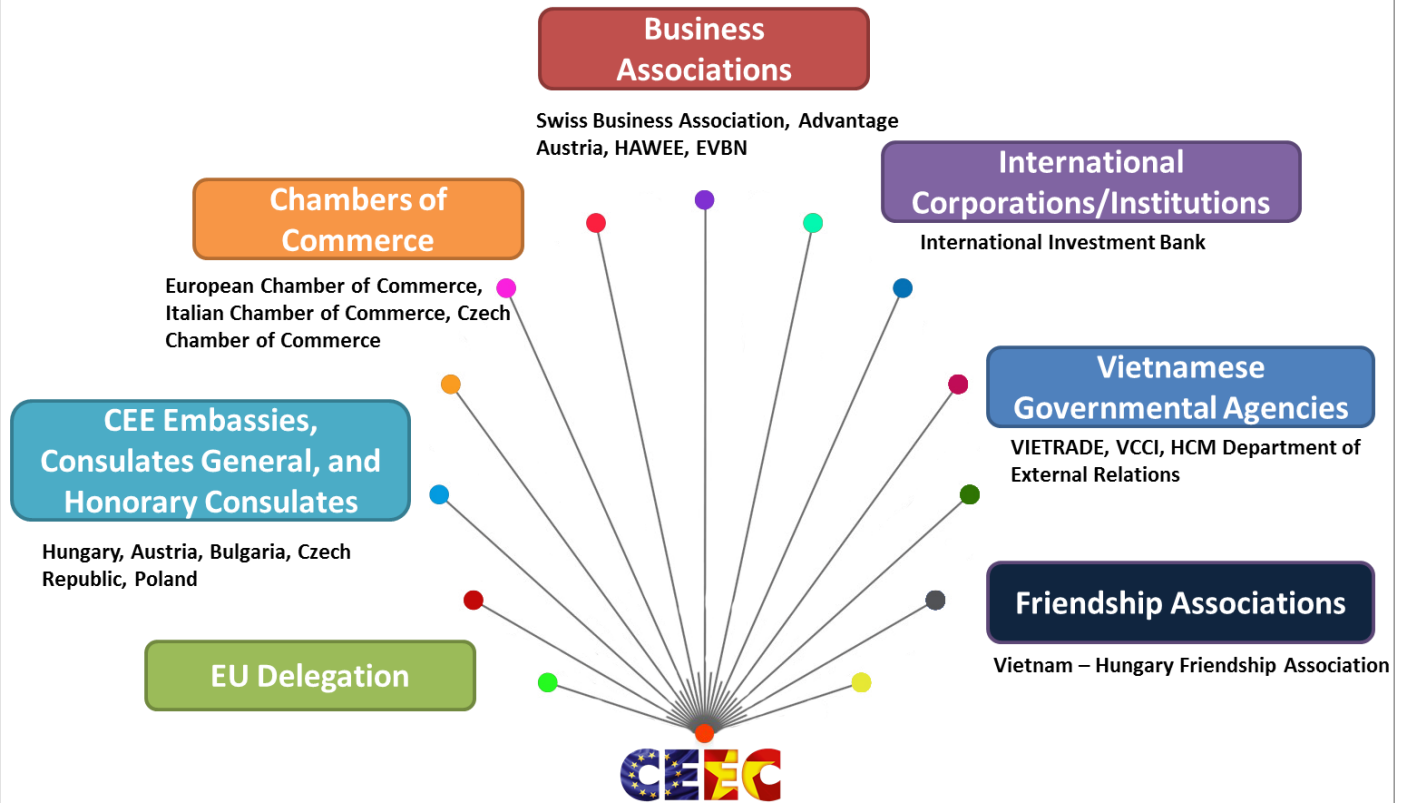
Business Associations

Swiss Business Association, Advantage Austria, HAWEE, EVBN

International Corporations/Institutions

International Investment Bank

Chambers of Commerce

European Chamber of Commerce, Italian Chamber of Commerce, Czech Chamber of Commerce

Vietnamese Governmental Agencies

VIETRADE, VCCI, HCM Department of External Relations

CEE Embassies, Consulates General, and Honorary Consulates

Hungary, Austria, Bulgaria, Czech Republic, Poland

Friendship Associations

Vietnam – Hungary Friendship Association

EU Delegation

CEEC